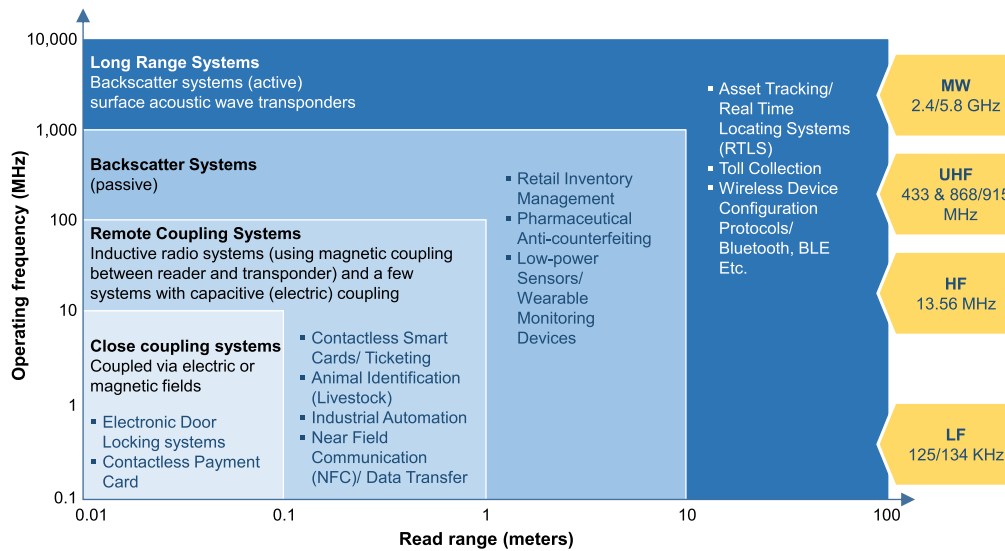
10,000
1,000
100
10
1
0.1

Operating frequency (MHz)

Long Range Systems
Backscatter systems (active)
surface acoustic wave transponders

Backscatter Systems
(passive)

Remote Coupling Systems
Inductive radio systems (using magnetic coupling between reader and transponder) and a few systems with capacitive (electric) coupling

Close coupling systems
Coupled via electric or magnetic fields

- Electronic Door Locking systems
- Contactless Payment Card

- Contactless Smart Cards/ Ticketing
- Animal Identification (Livestock)
- Industrial Automation
- Near Field Communication (NFC)/ Data Transfer

- Retail Inventory Management
- Pharmaceutical Anti-counterfeiting
- Low-power Sensors/ Wearable Monitoring Devices

- Asset Tracking/ Real Time Locating Systems (RTLS)
- Toll Collection
- Wireless Device Configuration Protocols/ Bluetooth, BLE Etc.

MW
2.4/5.8 GHz

UHF
433 & 868/915
MHz

HF
13.56 MHz

LF
125/134 KHz

0.01
0.1
1
10
100

Read range (meters)